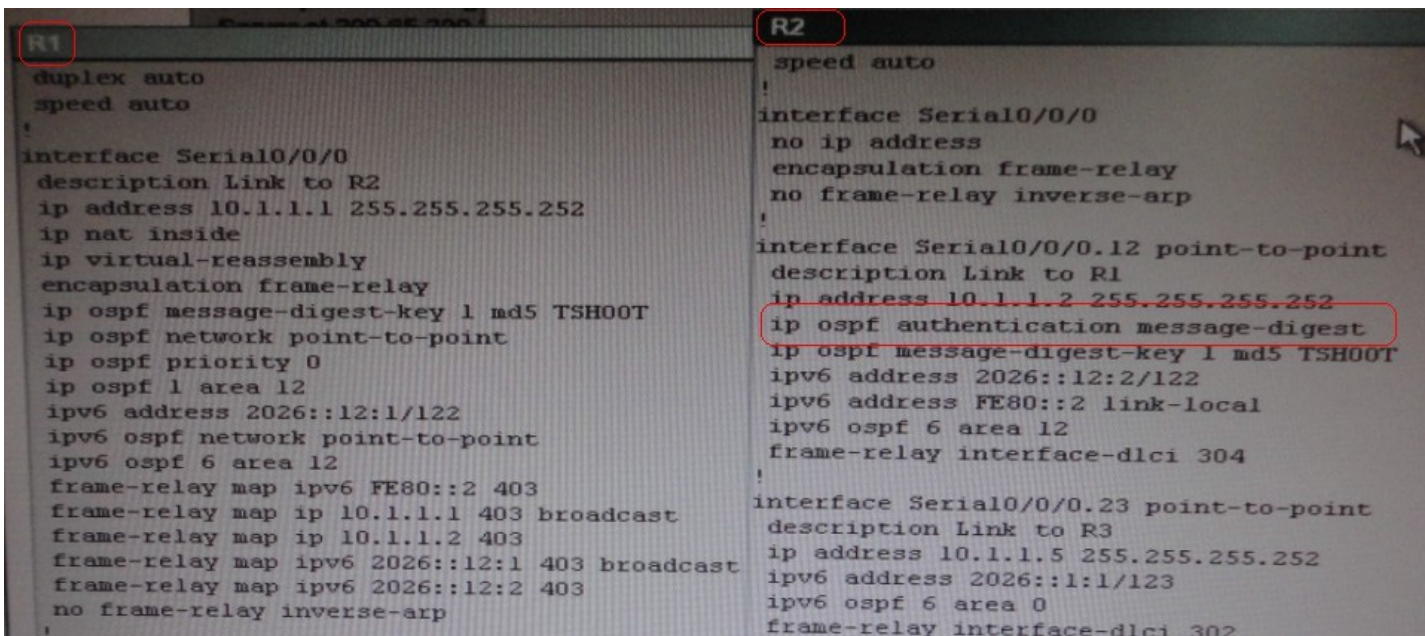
R1
duplex auto
speed auto
!
interface Serial0/0/0
description Link to R2
ip address 10.1.1.1 255.255.255.252
ip nat inside
ip virtual-reassembly
encapsulation frame-relay
ip ospf message-digest-key 1 md5 TSHOOT
ip ospf network point-to-point
ip ospf priority 0
ip ospf 1 area 12
ipv6 address 2026::12:1/122
ipv6 ospf network point-to-point
ipv6 ospf 6 area 12
frame-relay map ipv6 FE80::2 403
frame-relay map ip 10.1.1.1 403 broadcast
frame-relay map ip 10.1.1.2 403
frame-relay map ipv6 2026::12:1 403 broadcast
frame-relay map ipv6 2026::12:2 403
no frame-relay inverse-arp

R2
speed auto
!
interface Serial0/0/0
no ip address
encapsulation frame-relay
no frame-relay inverse-arp
!
interface Serial0/0/0.12 point-to-point
description Link to R1
ip address 10.1.1.2 255.255.255.252
ip ospf authentication message-digest
ip ospf message-digest-key 1 md5 TSHOOT
ipv6 address 2026::12:2/122
ipv6 address FE80::2 link-local
ipv6 ospf 6 area 12
frame-relay interface-dlci 304
!
interface Serial0/0/0.23 point-to-point
description Link to R3
ip address 10.1.1.5 255.255.255.252
ipv6 address 2026::1:1/123
ipv6 ospf 6 area 0
frame-relay interface-dlci 302